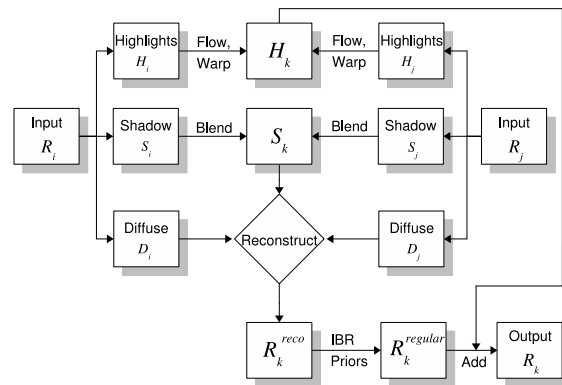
Highlights $H_i$

Flow, Warp

$H_k$

Flow, Warp

Highlights $H_j$

Input $R_i$

Shadow $S_i$

Blend

$S_k$

Blend

Shadow $S_j$

Input $R_j$

Diffuse $D_i$

Reconstruct

Diffuse $D_j$

$R_k^{reco}$

IBR Priors

$R_k^{regular}$

Add

Output $R_k$